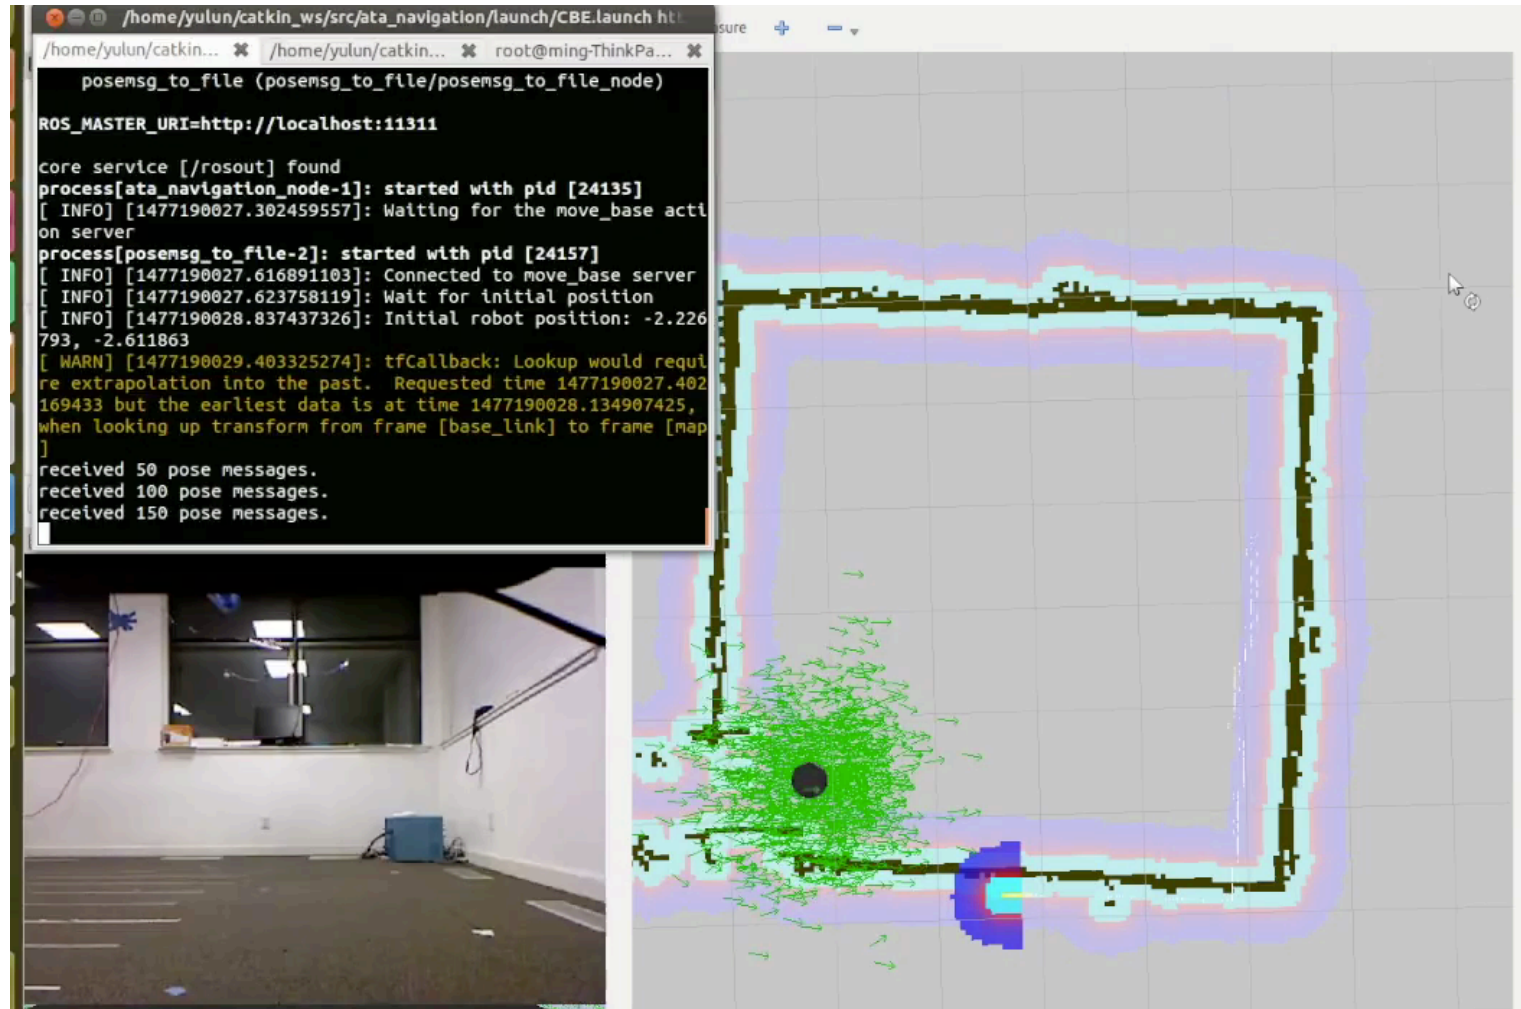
/home/yulun/catkin_ws/src/ata_navigation/launch/CBE.launch ht

/home/yulun/catkin... ✖ /home/yulun/catkin... ✖ root@ming-ThinkPa... ✖

posemsg_to_file (posemsg_to_file/posemsg_to_file_node)

ROS_MASTER_URI=http://localhost:11311

core service [/rosout] found
process[ata_navigation_node-1]: started with pid [24135]
[ INFO] [1477190027.302459557]: Waiting for the move_base action server
process[posemsg_to_file-2]: started with pid [24157]
[ INFO] [1477190027.616891103]: Connected to move_base server
[ INFO] [1477190027.623758119]: Wait for initial position
[ INFO] [1477190028.837437326]: Initial robot position: -2.226793, -2.611863
[ WARN] [1477190029.403325274]: tfCallback: Lookup would require extrapolation into the past. Requested time 1477190027.402169433 but the earliest data is at time 1477190028.134907425, when looking up transform from frame [base_link] to frame [map]
received 50 pose messages.
received 100 pose messages.
received 150 pose messages.

sure